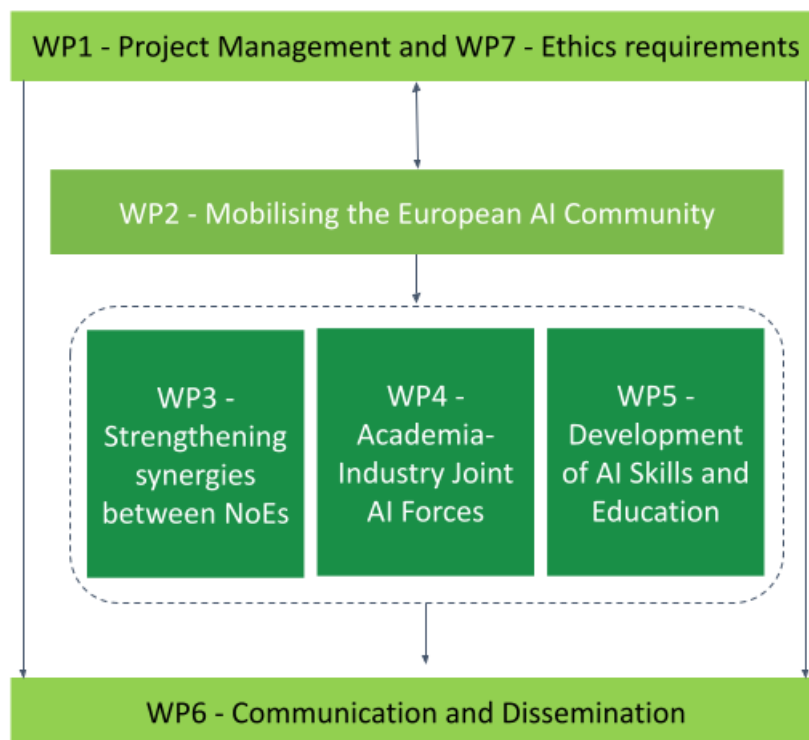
WP1 - Project Management and WP7 - Ethics requirements

WP2 - Mobilising the European AI Community

WP3 - Strengthening synergies between NoEs

WP4 - Academia-Industry Joint AI Forces

WP5 - Development of AI Skills and Education

WP6 - Communication and Dissemination